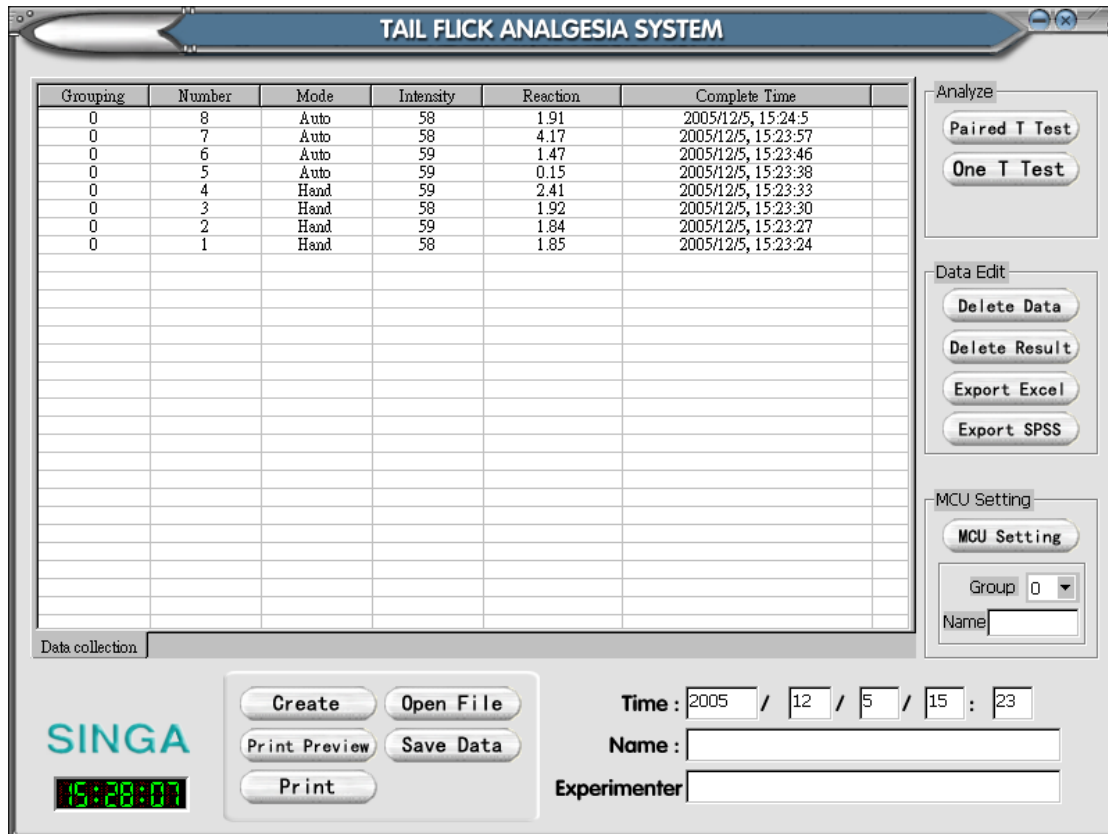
TAIL FLICK ANALGESIA SYSTEM

| Grouping | Number | Mode | Intensity | Reaction | Complete Time |
|---|---|---|---|---|---|
| 0 | 8 | Auto | 58 | 1.91 | 2005/12/5, 15:24:5 |
| 0 | 7 | Auto | 58 | 4.17 | 2005/12/5, 15:23:57 |
| 0 | 6 | Auto | 59 | 1.47 | 2005/12/5, 15:23:46 |
| 0 | 5 | Auto | 59 | 0.15 | 2005/12/5, 15:23:38 |
| 0 | 4 | Hand | 59 | 2.41 | 2005/12/5, 15:23:33 |
| 0 | 3 | Hand | 58 | 1.92 | 2005/12/5, 15:23:30 |
| 0 | 2 | Hand | 59 | 1.84 | 2005/12/5, 15:23:27 |
| 0 | 1 | Hand | 58 | 1.85 | 2005/12/5, 15:23:24 |

Data collection

Analyze
Paired T Test
One T Test

Data Edit
Delete Data
Delete Result
Export Excel
Export SPSS

MCU Setting
MCU Setting
Group 0
Name

SINGA
15:28:07

Create
Open File
Print Preview
Save Data
Print

Time : 2005 / 12 / 5 / 15 : 23
Name :
Experimenter